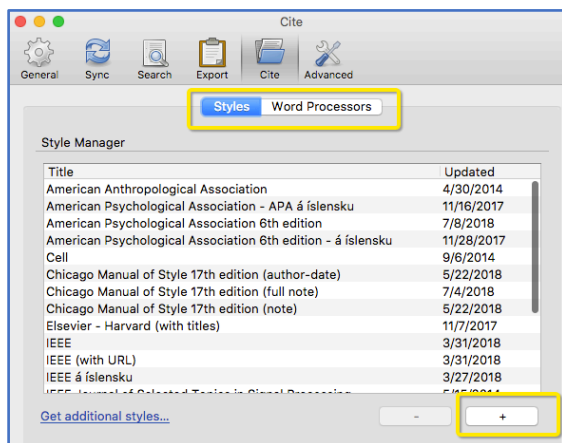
Cite

General Sync Search Export Cite Advanced

Styles Word Processors

Style Manager

| Title | Updated |
|---|---|
| American Anthropological Association | 4/30/2014 |
| American Psychological Association - APA á íslensku | 11/16/2017 |
| American Psychological Association 6th edition | 7/8/2018 |
| American Psychological Association 6th edition - á íslensku | 11/28/2017 |
| Cell | 9/6/2014 |
| Chicago Manual of Style 17th edition (author-date) | 5/22/2018 |
| Chicago Manual of Style 17th edition (full note) | 7/4/2018 |
| Chicago Manual of Style 17th edition (note) | 5/22/2018 |
| Elsevier - Harvard (with titles) | 11/7/2017 |
| IEEE | 3/31/2018 |
| IEEE (with URL) | 3/31/2018 |
| IEEE á íslensku | 3/27/2018 |
| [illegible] | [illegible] |

Get additional styles...

-

+